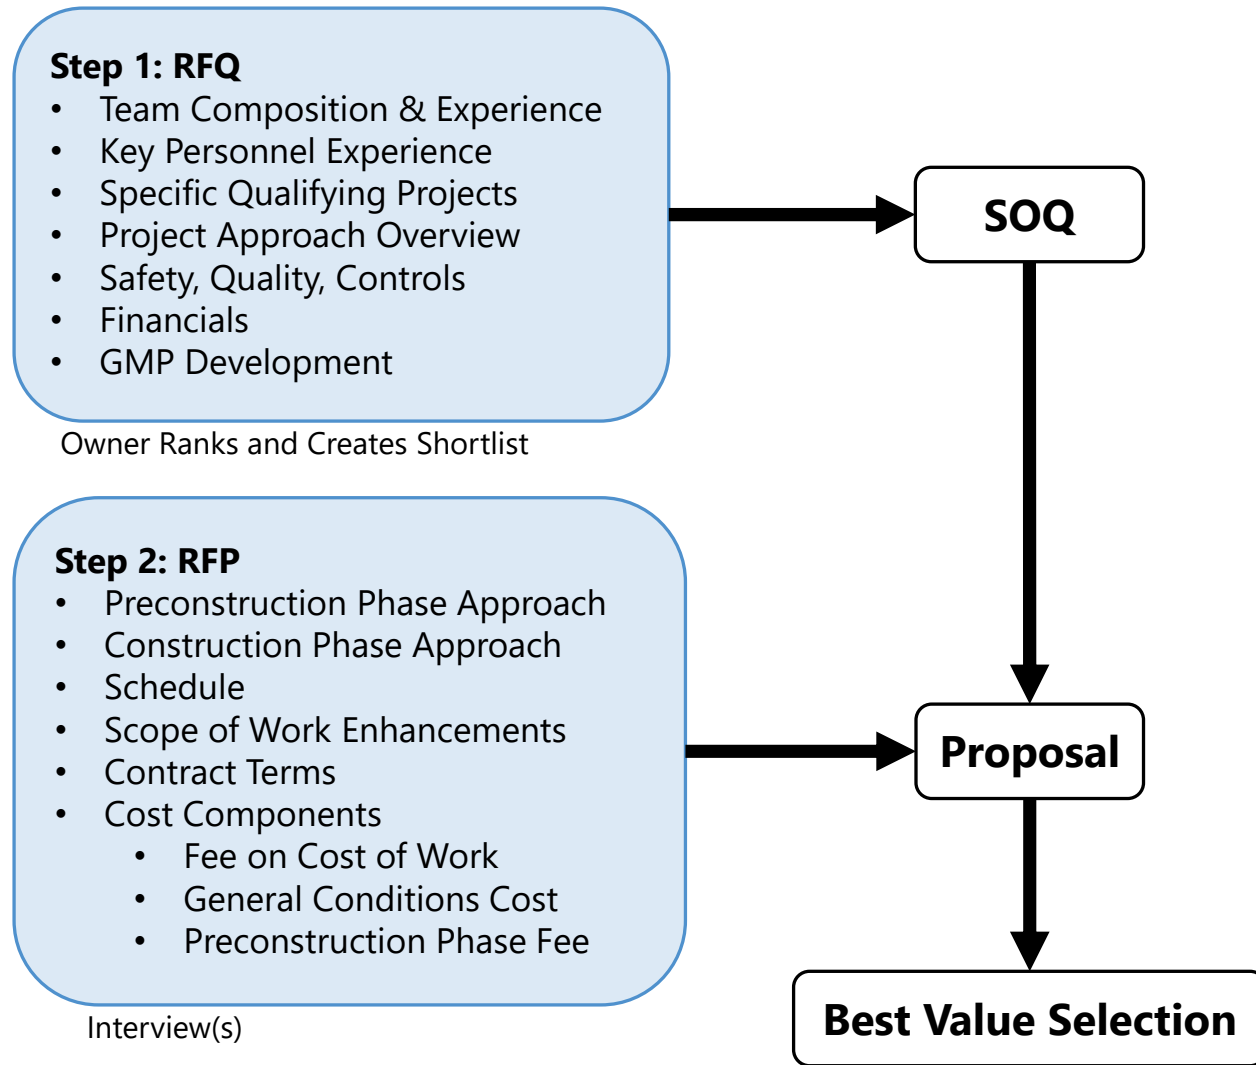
**Step 1: RFQ**
- Team Composition & Experience
- Key Personnel Experience
- Specific Qualifying Projects
- Project Approach Overview
- Safety, Quality, Controls
- Financials
- GMP Development

Owner Ranks and Creates Shortlist

SOQ

**Step 2: RFP**
- Preconstruction Phase Approach
- Construction Phase Approach
- Schedule
- Scope of Work Enhancements
- Contract Terms
- Cost Components
  - Fee on Cost of Work
  - General Conditions Cost
  - Preconstruction Phase Fee

Interview(s)

Proposal

Best Value Selection